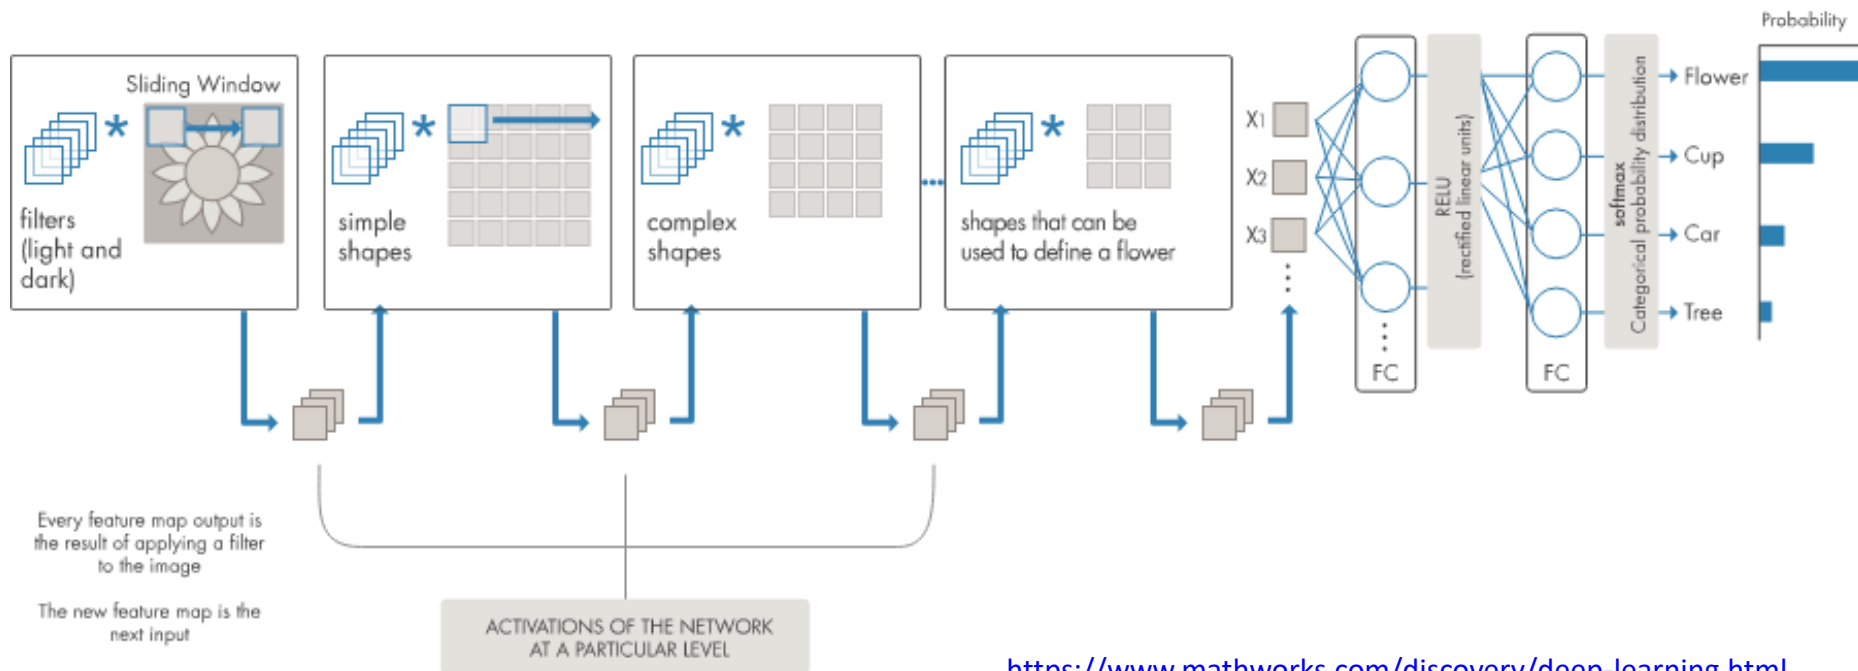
Sliding Window

filters (light and dark)

simple shapes

complex shapes

shapes that can be used to define a flower

X1

X2

X3

FC

RELU (rectified linear units)

FC

softmax
Categorical probability distribution

Probability

Flower

Cup

Car

Tree

Every feature map output is the result of applying a filter to the image

The new feature map is the next input

ACTIVATIONS OF THE NETWORK AT A PARTICULAR LEVEL

https://www.mathworks.com/discovery/deep-learning.html